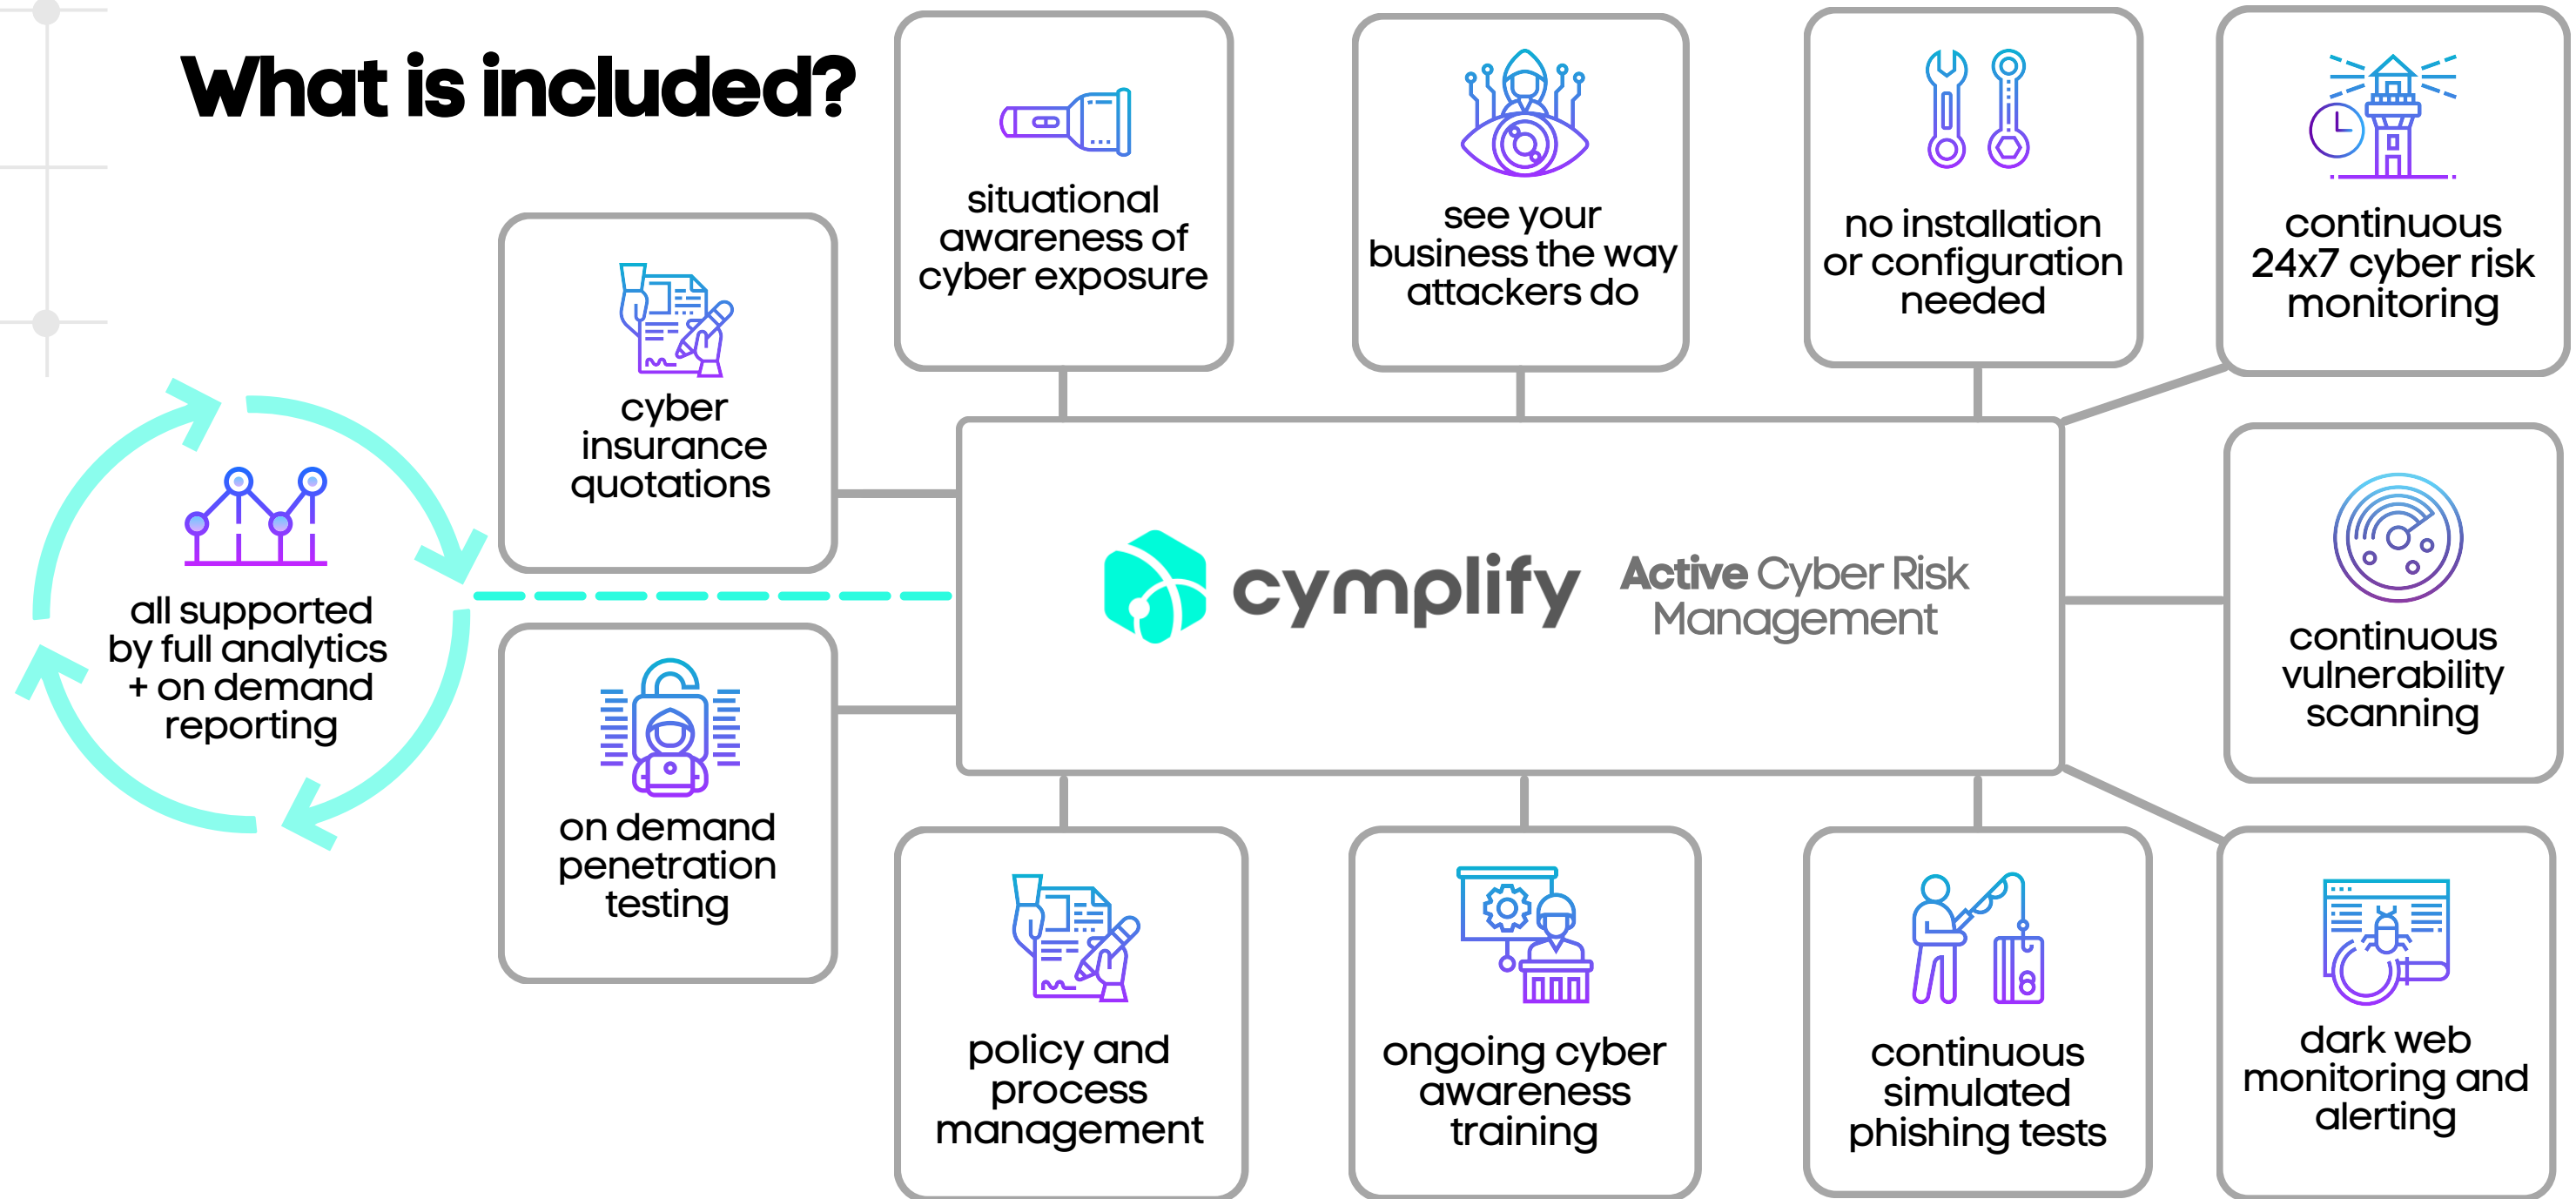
What is included?

situational awareness of cyber exposure

see your business the way attackers do

no installation or configuration needed

continuous 24x7 cyber risk monitoring

cyber insurance quotations

all supported by full analytics + on demand reporting

cymplify Active Cyber Risk Management

continuous vulnerability scanning

on demand penetration testing

policy and process management

ongoing cyber awareness training

continuous simulated phishing tests

dark web monitoring and alerting